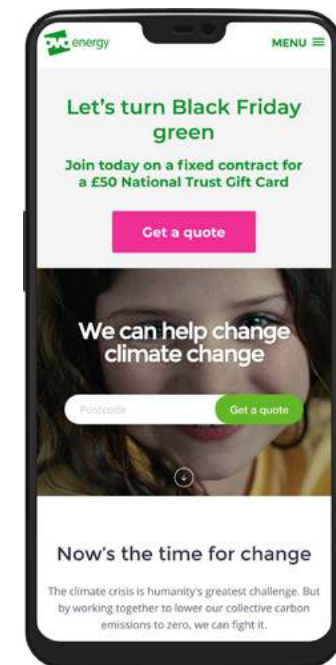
ovo energy

MENU ≡

Let's turn Black Friday green

Join today on a fixed contract for a £50 National Trust Gift Card

Get a quote

We can help change climate change

Postcode

Get a quote

Now's the time for change

The climate crisis is humanity's greatest challenge. But by working together to lower our collective carbon emissions to zero, we can fight it.